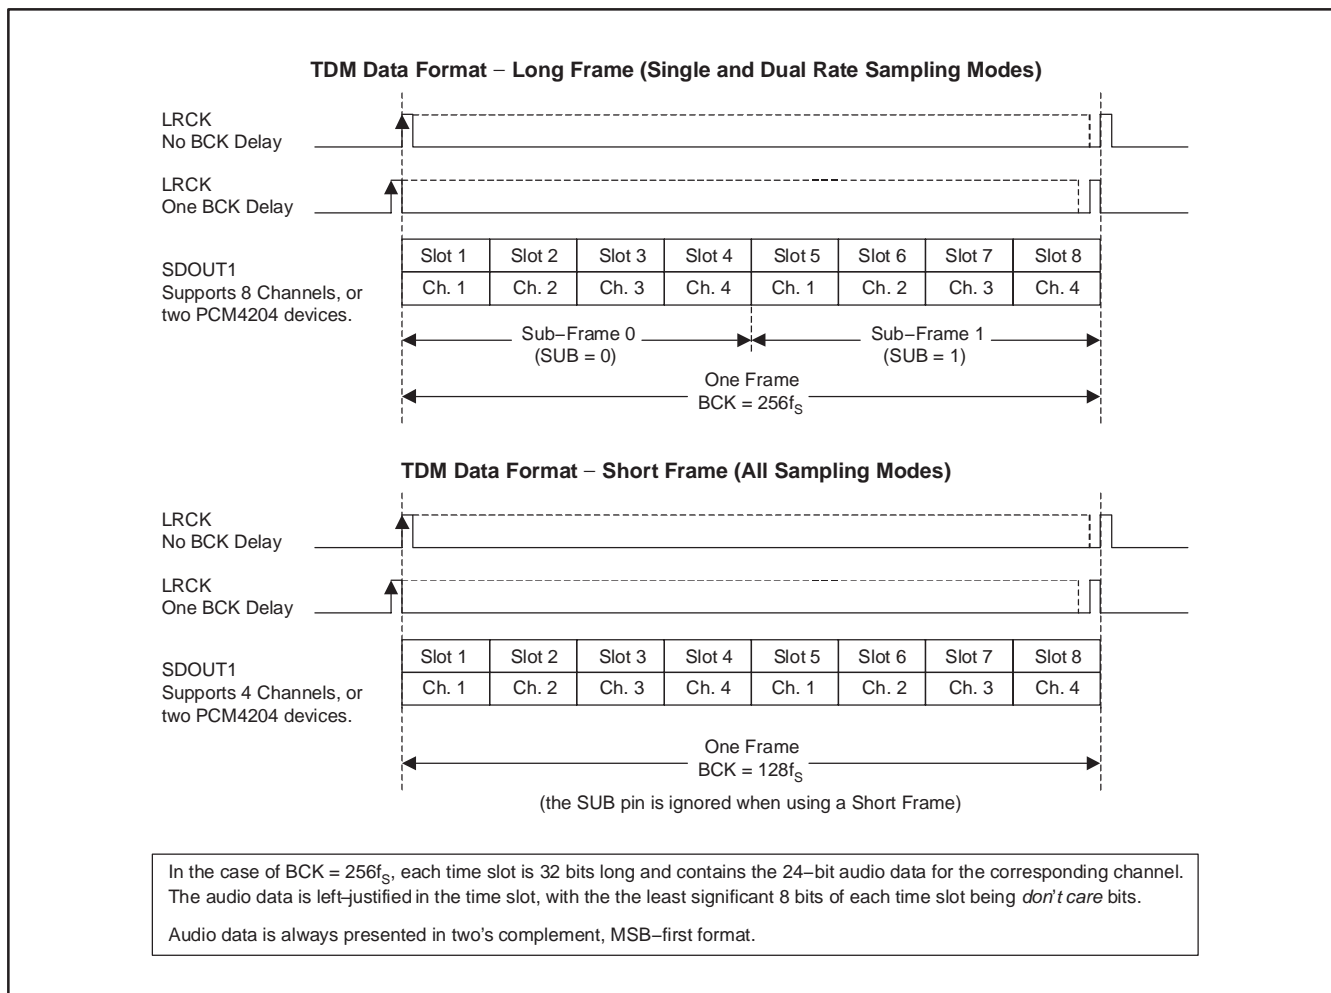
TDM Data Format − Long Frame (Single and Dual Rate Sampling Modes)

LRCK
No BCK Delay

LRCK
One BCK Delay

SDOUT1
Supports 8 Channels, or two PCM4204 devices.

| Slot 1 | Slot 2 | Slot 3 | Slot 4 | Slot 5 | Slot 6 | Slot 7 | Slot 8 |
|---|---|---|---|---|---|---|---|
| Ch. 1 | Ch. 2 | Ch. 3 | Ch. 4 | Ch. 1 | Ch. 2 | Ch. 3 | Ch. 4 |

Sub−Frame 0
(SUB = 0)

Sub−Frame 1
(SUB = 1)

One Frame
BCK = $256f_S$

TDM Data Format − Short Frame (All Sampling Modes)

LRCK
No BCK Delay

LRCK
One BCK Delay

SDOUT1
Supports 4 Channels, or two PCM4204 devices.

| Slot 1 | Slot 2 | Slot 3 | Slot 4 | Slot 5 | Slot 6 | Slot 7 | Slot 8 |
|---|---|---|---|---|---|---|---|
| Ch. 1 | Ch. 2 | Ch. 3 | Ch. 4 | Ch. 1 | Ch. 2 | Ch. 3 | Ch. 4 |

One Frame
BCK = $128f_S$

(the SUB pin is ignored when using a Short Frame)

In the case of BCK = $256f_S$, each time slot is 32 bits long and contains the 24−bit audio data for the corresponding channel. The audio data is left−justified in the time slot, with the the least significant 8 bits of each time slot being don't care bits.

Audio data is always presented in two's complement, MSB−first format.